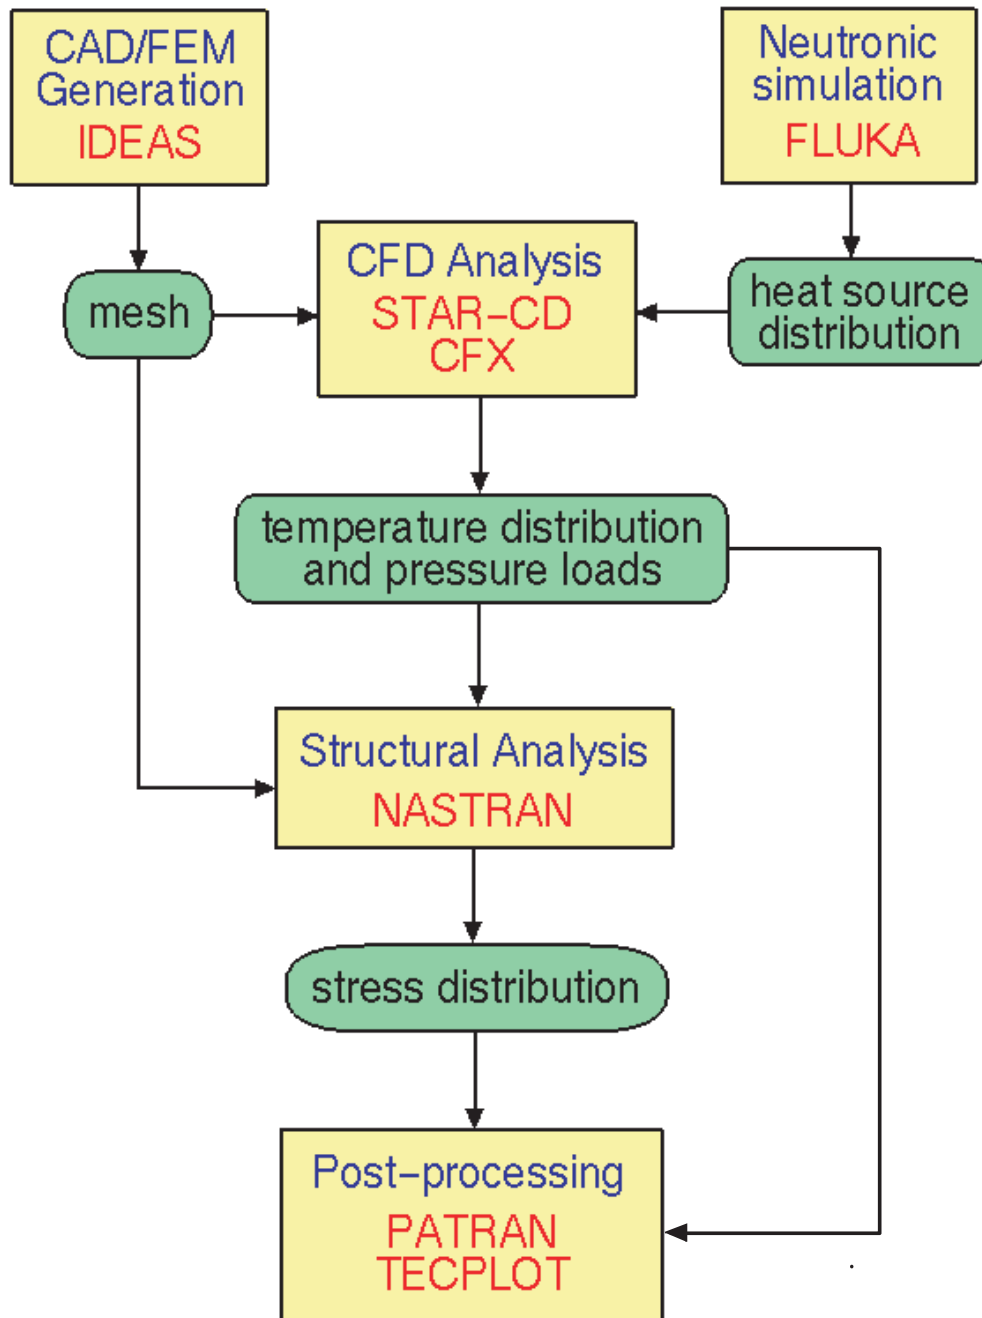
CAD/FEM Generation
IDEAS

Neutronic simulation
FLUKA

mesh

CFD Analysis
STAR–CD
CFX

heat source distribution

temperature distribution and pressure loads

Structural Analysis
NASTRAN

stress distribution

Post–processing
PATRAN
TECPLOT